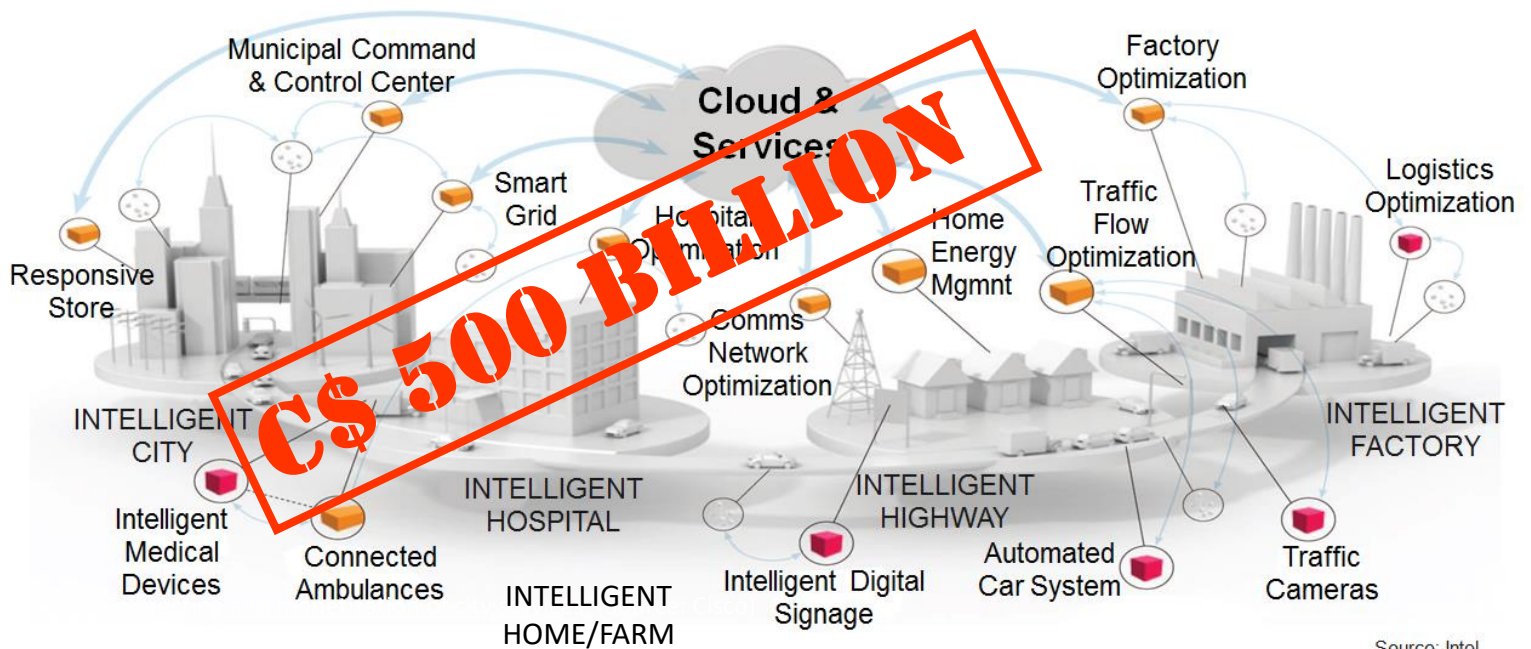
Municipal Command & Control Center

Cloud & Services

Factory Optimization

Smart Grid

Hospital Optimization

Home Energy Mgmnt

Traffic Flow Optimization

Logistics Optimization

Responsive Store

Comms Network Optimization

C$ 500 BILLION

INTELLIGENT CITY

INTELLIGENT FACTORY

Intelligent Medical Devices

Connected Ambulances

INTELLIGENT HOSPITAL

INTELLIGENT HIGHWAY

Automated Car System

Traffic Cameras

Intelligent Digital Signage

INTELLIGENT HOME/FARM

Source: Intel